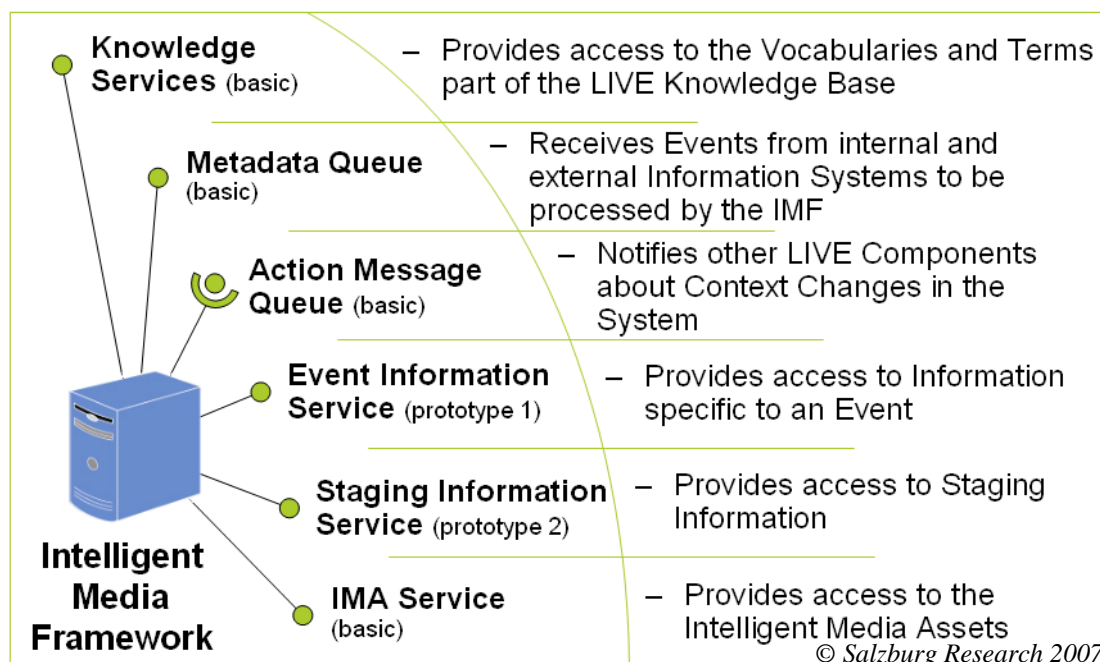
Knowledge Services (basic)

– Provides access to the Vocabularies and Terms part of the LIVE Knowledge Base

Metadata Queue (basic)

– Receives Events from internal and external Information Systems to be processed by the IMF

Action Message Queue (basic)

– Notifies other LIVE Components about Context Changes in the System

Event Information Service (prototype 1)

– Provides access to Information specific to an Event

Staging Information Service (prototype 2)

– Provides access to Staging Information

IMA Service (basic)

– Provides access to the Intelligent Media Assets

Intelligent Media Framework

© Salzburg Research 2007